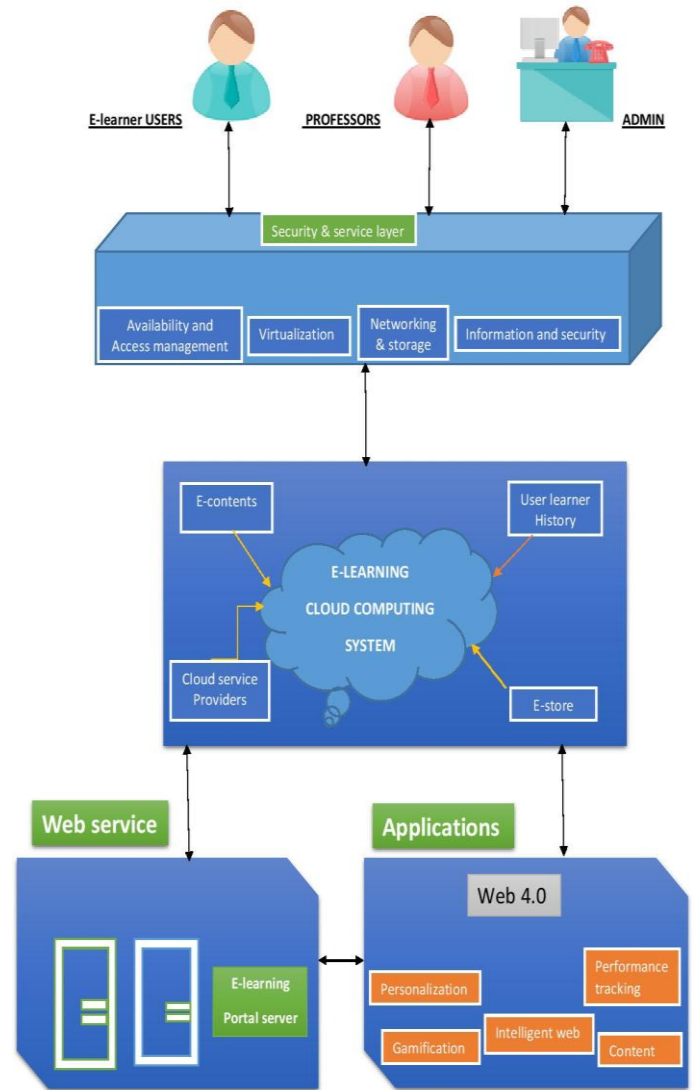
E-learner USERS

PROFESSORS

ADMIN

Security & service layer

Availability and Access management

Virtualization

Networking & storage

Information and security

E-contents

User learner History

E-LEARNING CLOUD COMPUTING SYSTEM

Cloud service Providers

E-store

Web service

Applications

Web 4.0

E-learning Portal server

Personalization

Performance tracking

Intelligent web

Gamification

Content